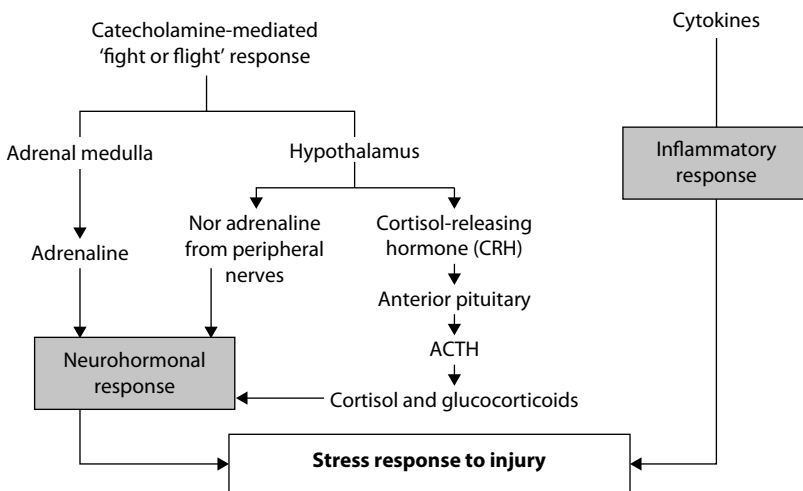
Catecholamine-mediated 'fight or flight' response

Cytokines

Adrenal medulla

Hypothalamus

Inflammatory response

Nor adrenaline from peripheral nerves

Cortisol-releasing hormone (CRH)

Adrenaline

Anterior pituitary

ACTH

Neurohormonal response

Cortisol and glucocorticoids

**Stress response to injury**